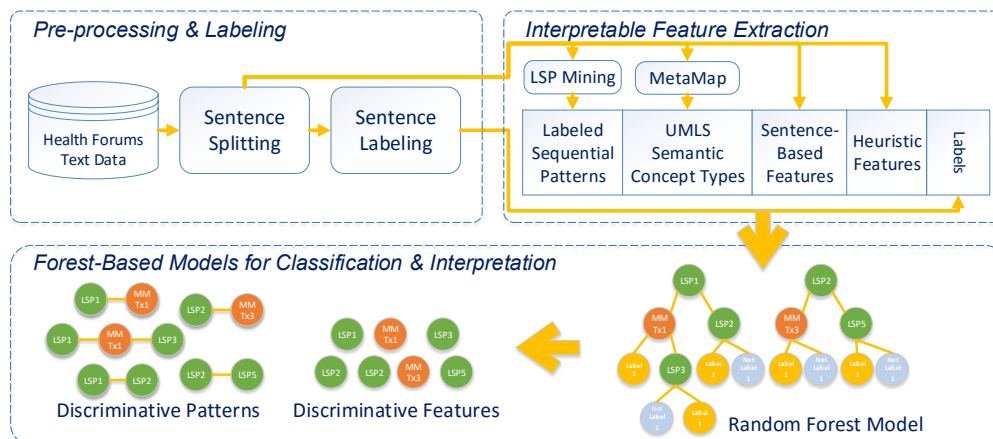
Pre-processing & Labeling

Health Forums Text Data

Sentence Splitting

Sentence Labeling

Interpretable Feature Extraction

LSP Mining

MetaMap

Labeled Sequential Patterns

UMLS Semantic Concept Types

Sentence-Based Features

Heuristic Features

Labels

Forest-Based Models for Classification & Interpretation

LSP1 MM Tx1

LSP2 MM Tx3

LSP1 MM Tx1 LSP3

LSP1 LSP2

LSP2 LSP5

Discriminative Patterns

LSP1 MM Tx1 LSP3

LSP2 LSP2 MM Tx3 LSP5

Discriminative Features

LSP1

MM Tx1

LSP2

Label 1

LSP3

Label 1

Not Label 1

Not Label 1

Label 1

LSP2

MM Tx3

LSP5

Label 1

Not Label 1

Label 1

Not Label 1

Random Forest Model